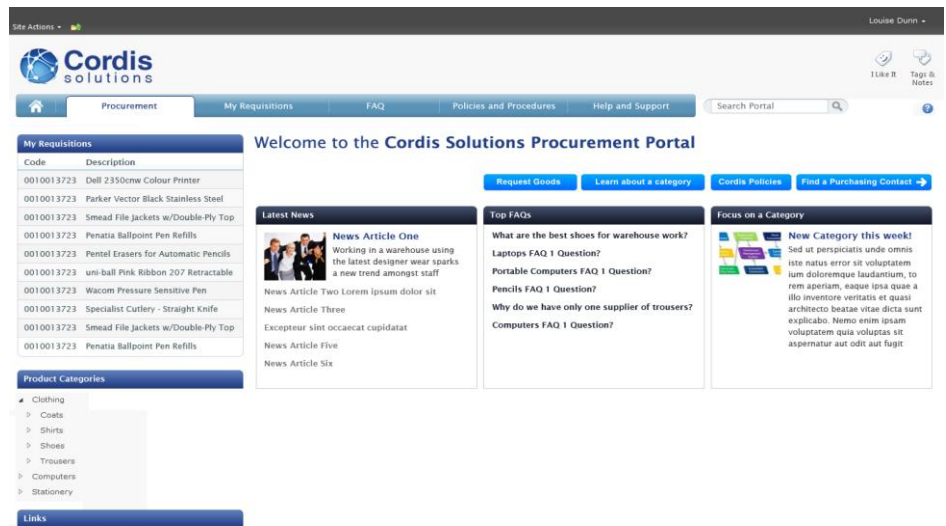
Site Actions ▾

Louise Dunn ▾

Cordis solutions

I Like It

Tags & Notes

Procurement | My Requisitions | FAQ | Policies and Procedures | Help and Support

Search Portal

**My Requisitions**

| Code | Description |
|---|---|
| 0010013723 | Dell 2350cnw Colour Printer |
| 0010013723 | Parker Vector Black Stainless Steel |
| 0010013723 | Smead File Jackets w/Double-Ply Top |
| 0010013723 | Penatia Ballpoint Pen Refills |
| 0010013723 | Pentel Erasers for Automatic Pencils |
| 0010013723 | uni-ball Pink Ribbon 207 Retractable |
| 0010013723 | Wacom Pressure Sensitive Pen |
| 0010013723 | Specialist Cutlery - Straight Knife |
| 0010013723 | Smead File Jackets w/Double-Ply Top |
| 0010013723 | Penatia Ballpoint Pen Refills |

**Product Categories**

Clothing
Coats
Shirts
Shoes
Trousers
Computers
Stationery

**Links**

Welcome to the Cordis Solutions Procurement Portal

Request Goods | Learn about a category | Cordis Policies | Find a Purchasing Contact

**Latest News**

News Article One
Working in a warehouse using the latest designer wear sparks a new trend amongst staff

News Article Two Lorem ipsum dolor sit

News Article Three

Excepteur sint occaecat cupidatat

News Article Five

News Article Six

**Top FAQs**

What are the best shoes for warehouse work?

Laptops FAQ 1 Question?

Portable Computers FAQ 1 Question?

Pencils FAQ 1 Question?

Why do we have only one supplier of trousers?

Computers FAQ 1 Question?

**Focus on a Category**

New Category this week!
Sed ut perspiciatis unde omnis iste natus error sit voluptatem ium doloremque laudantium, to rem aperiam, eaque ipsa quae a illo inventore veritatis et quasi architecto beatae vitae dicta sunt explicabo. Nemo enim ipsam voluptatem quia voluptas sit aspernatur aut odit aut fugit